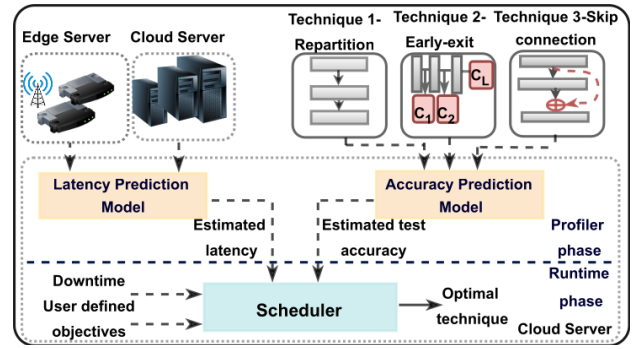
Edge Server

Cloud Server

Technique 1- Repartition

Technique 2- Early-exit

Technique 3-Skip connection

$C_L$

$C_1$ $C_2$

Latency Prediction Model

Accuracy Prediction Model

Estimated latency

Estimated test accuracy

Profiler phase

Runtime phase

Downtime

User defined objectives

Scheduler

Optimal technique

Cloud Server